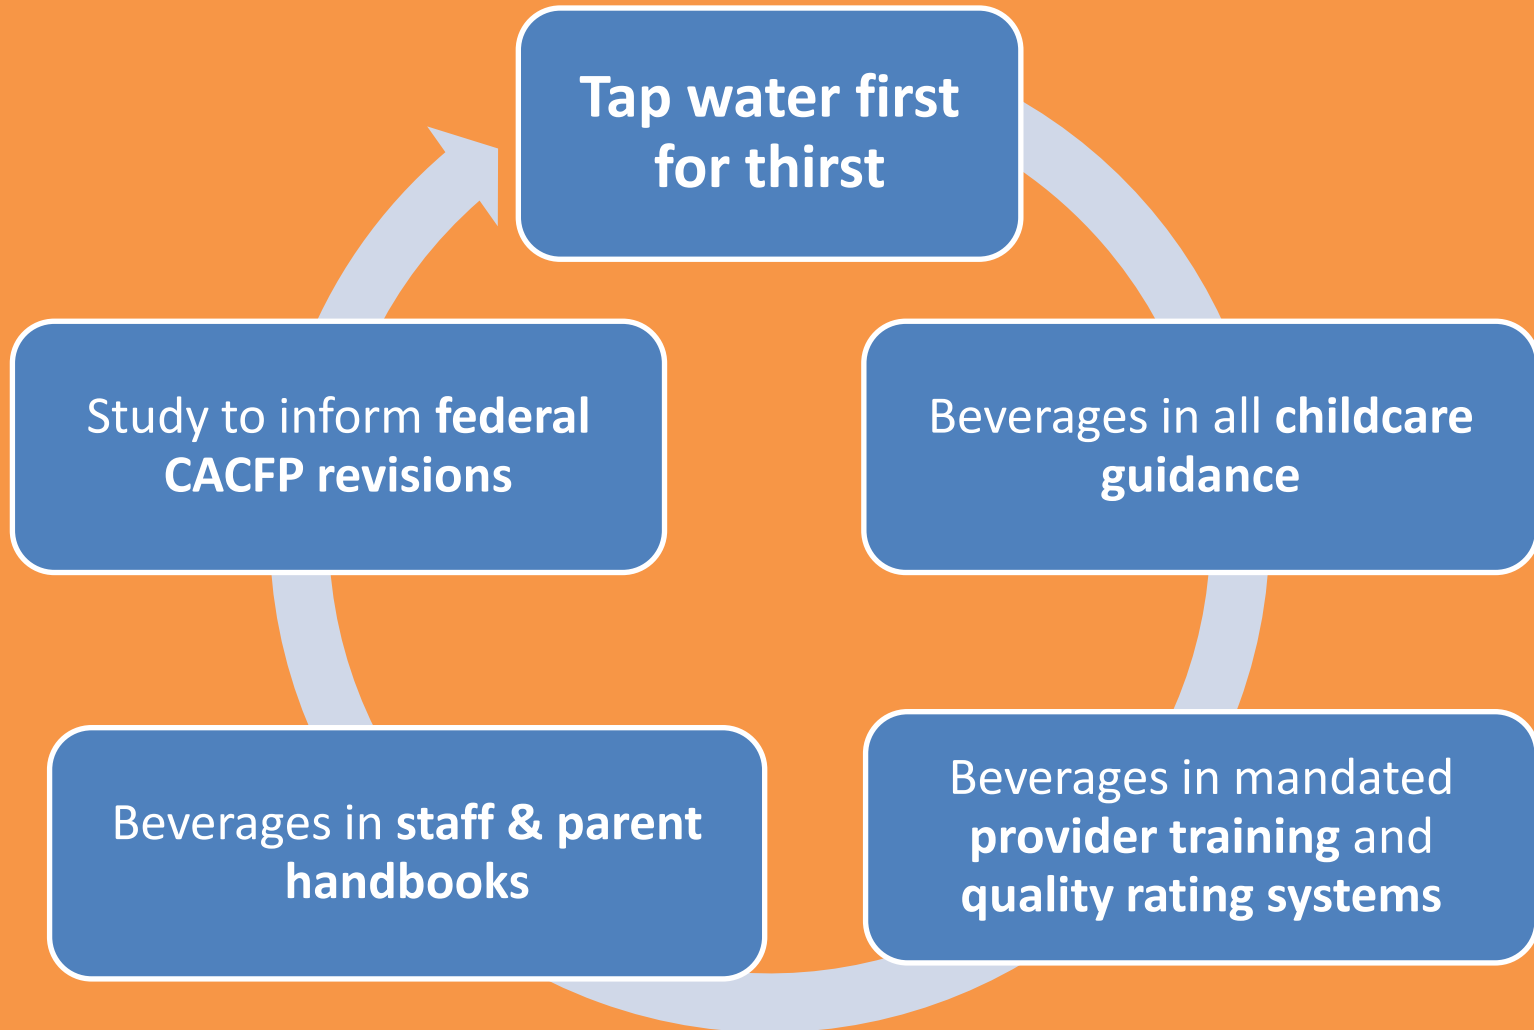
Tap water first for thirst

Beverages in all childcare guidance

Beverages in mandated provider training and quality rating systems

Beverages in staff & parent handbooks

Study to inform federal CACFP revisions